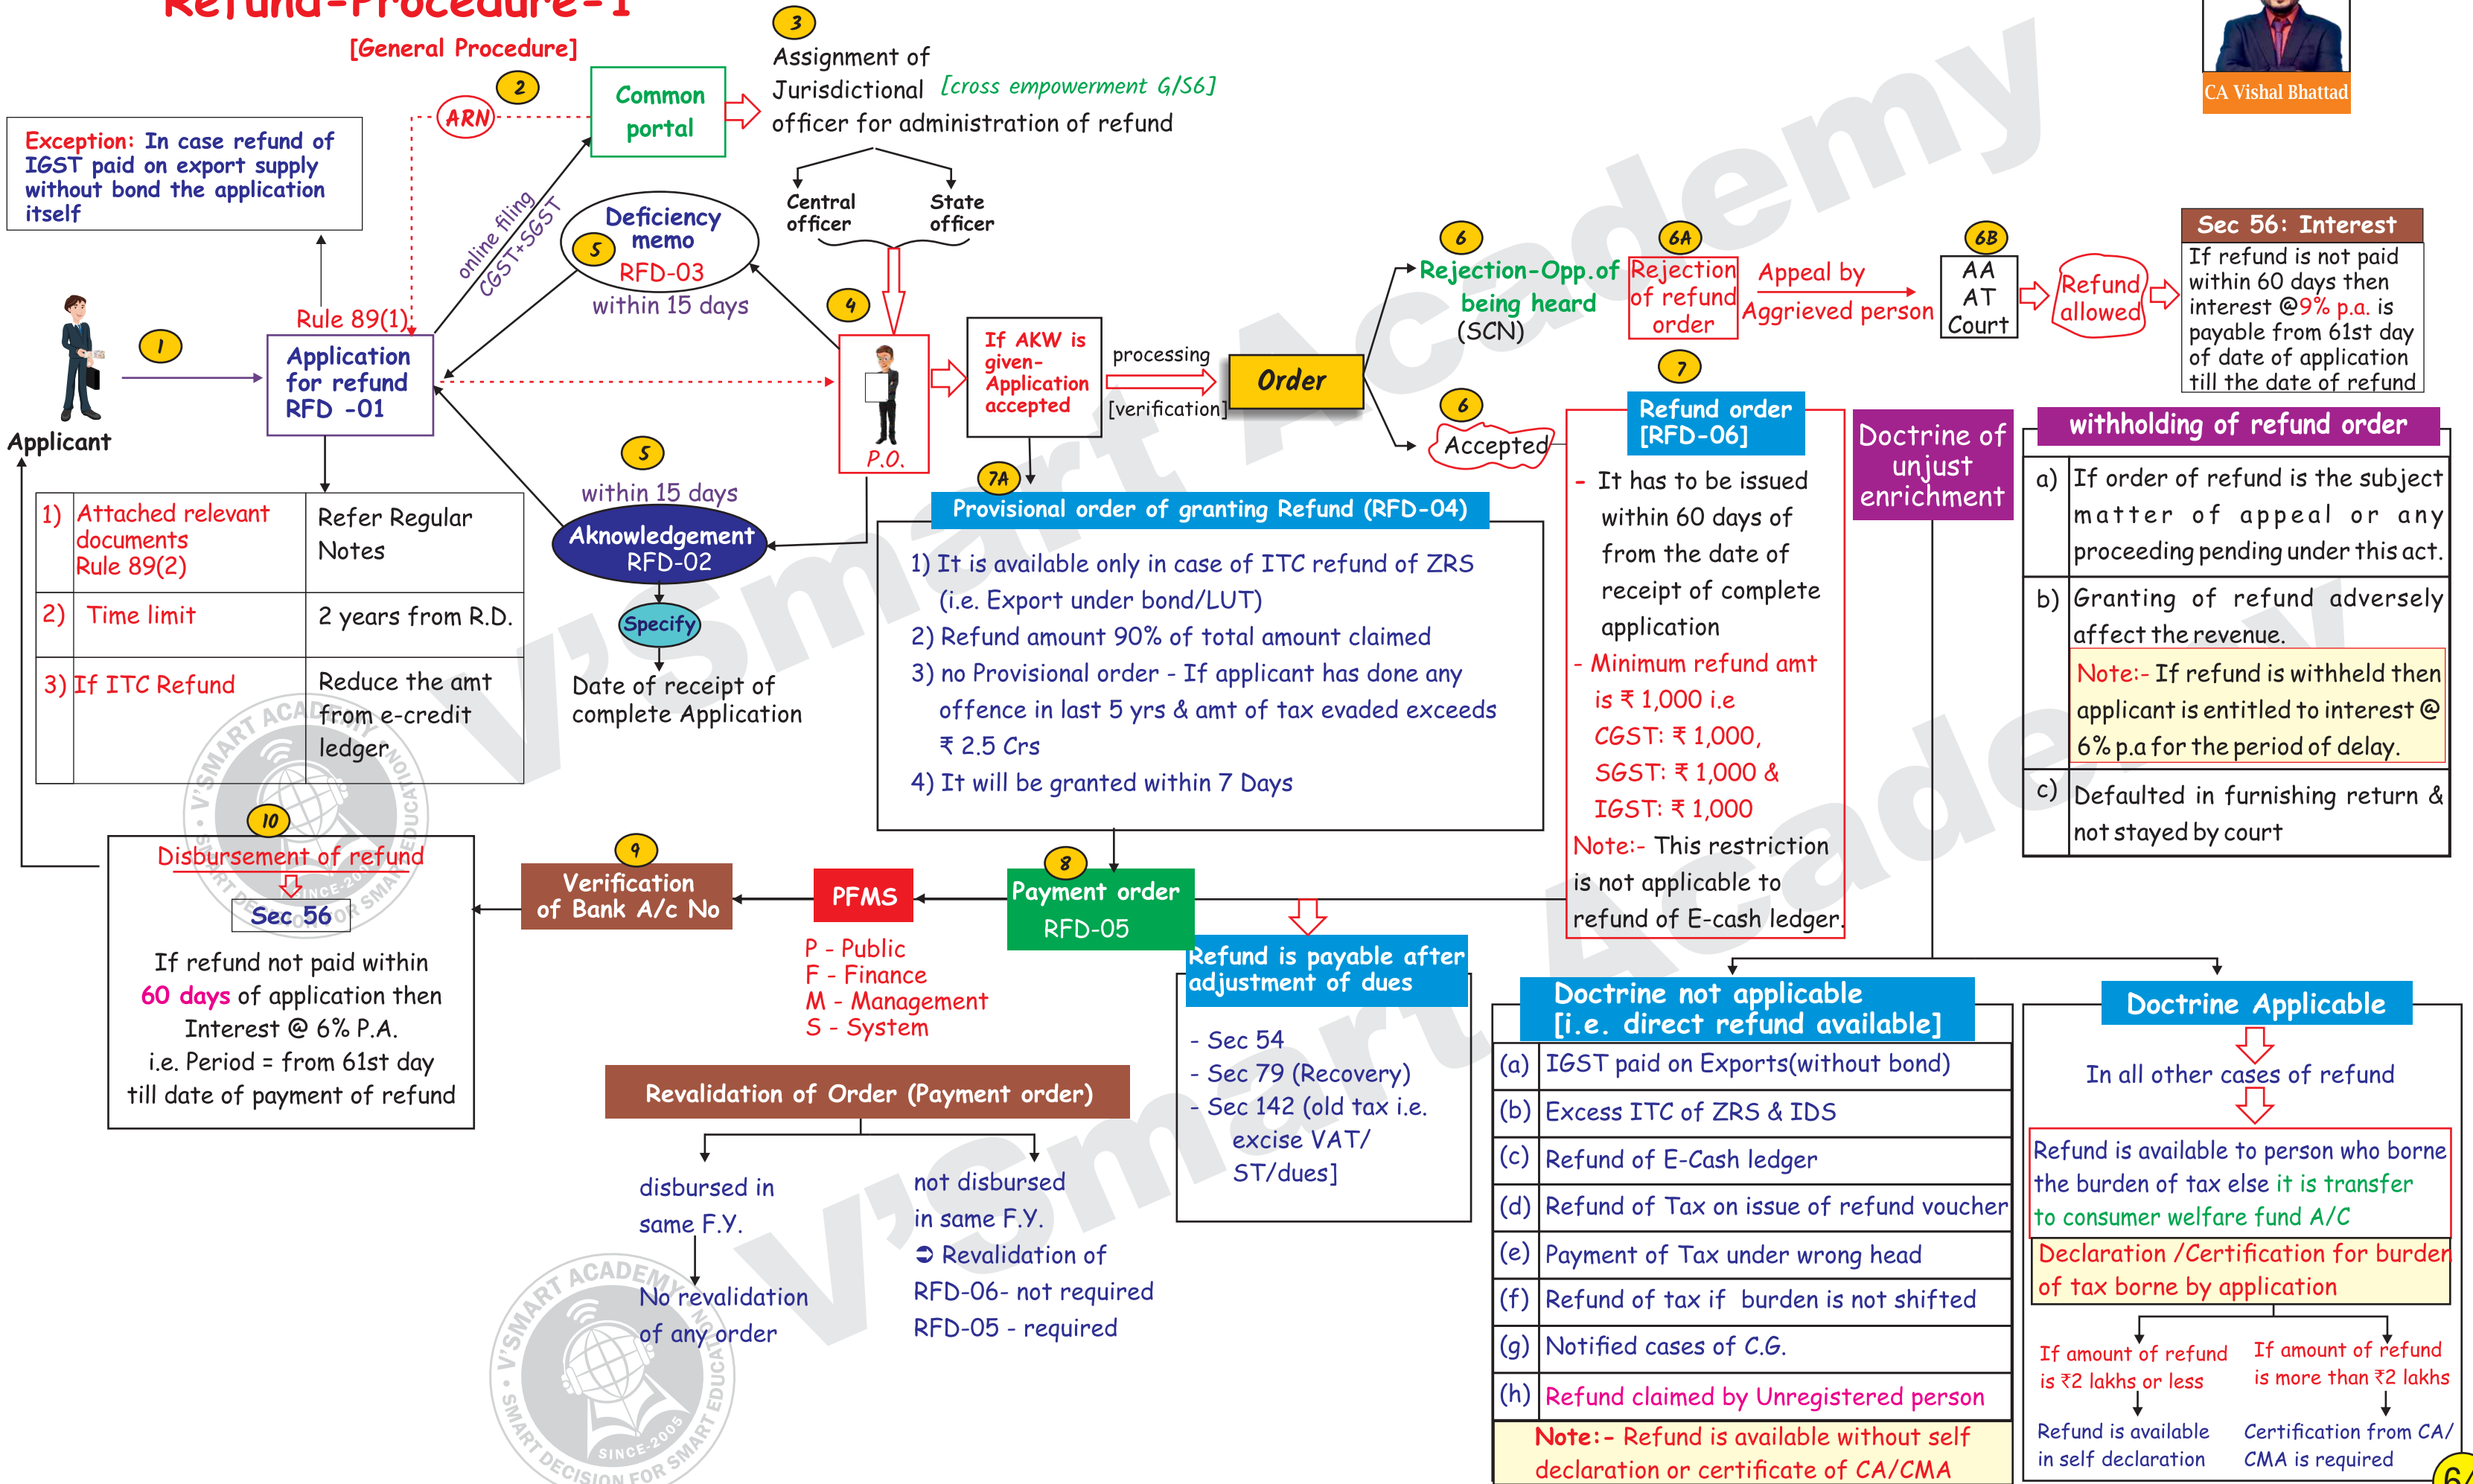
Refund-Procedure-I
[General Procedure]

CA Vishal Bhattad

Exception: In case refund of IGST paid on export supply without bond the application itself

2 ARN
Common portal
3 Assignment of Jurisdictional [cross empowerment G/S6] officer for administration of refund
Central officer
State officer

online filing CGST+SGST

5 Deficiency memo RFD-03 within 15 days

Rule 89(1)
1
Applicant
Application for refund RFD -01

4
P.O.

If AKW is given- Application accepted
processing
[verification]
Order

6 Rejection-Opp.of being heard (SCN)
6A Rejection of refund order
Appeal by Aggrieved person
6B AA AT Court
Refund allowed

Sec 56: Interest
If refund is not paid within 60 days then interest @9% p.a. is payable from 61st day of date of application till the date of refund

6 Accepted
7 Refund order [RFD-06]
- It has to be issued within 60 days of from the date of receipt of complete application
- Minimum refund amt is ₹ 1,000 i.e CGST: ₹ 1,000, SGST: ₹ 1,000 & IGST: ₹ 1,000
Note:- This restriction is not applicable to refund of E-cash ledger.

Doctrine of unjust enrichment

withholding of refund order
| a) | If order of refund is the subject matter of appeal or any proceeding pending under this act. |
|---|---|
| b) | Granting of refund adversely affect the revenue. Note:- If refund is withheld then applicant is entitled to interest @ 6% p.a for the period of delay. |
| c) | Defaulted in furnishing return & not stayed by court |

| 1) Attached relevant documents Rule 89(2) | Refer Regular Notes |
|---|---|
| 2) Time limit | 2 years from R.D. |
| 3) If ITC Refund | Reduce the amt from e-credit ledger |

5 within 15 days
Aknowledgement RFD-02
Specify
Date of receipt of complete Application

7A Provisional order of granting Refund (RFD-04)
1) It is available only in case of ITC refund of ZRS (i.e. Export under bond/LUT)
2) Refund amount 90% of total amount claimed
3) no Provisional order - If applicant has done any offence in last 5 yrs & amt of tax evaded exceeds ₹ 2.5 Crs
4) It will be granted within 7 Days

10 Disbursement of refund
Sec 56
If refund not paid within 60 days of application then Interest @ 6% P.A. i.e. Period = from 61st day till date of payment of refund

9 Verification of Bank A/c No
PFMS
P - Public
F - Finance
M - Management
S - System

8 Payment order RFD-05

Refund is payable after adjustment of dues
- Sec 54
- Sec 79 (Recovery)
- Sec 142 (old tax i.e. excise VAT/ ST/dues]

Revalidation of Order (Payment order)
disbursed in same F.Y.
No revalidation of any order
not disbursed in same F.Y.
➲ Revalidation of RFD-06- not required RFD-05 - required

Doctrine not applicable [i.e. direct refund available]
| (a) | IGST paid on Exports(without bond) |
|---|---|
| (b) | Excess ITC of ZRS & IDS |
| (c) | Refund of E-Cash ledger |
| (d) | Refund of Tax on issue of refund voucher |
| (e) | Payment of Tax under wrong head |
| (f) | Refund of tax if burden is not shifted |
| (g) | Notified cases of C.G. |
| (h) | Refund claimed by Unregistered person |
Note:- Refund is available without self declaration or certificate of CA/CMA

Doctrine Applicable
In all other cases of refund
Refund is available to person who borne the burden of tax else it is transfer to consumer welfare fund A/C
Declaration /Certification for burden of tax borne by application
If amount of refund is ₹2 lakhs or less
Refund is available in self declaration
If amount of refund is more than ₹2 lakhs
Certification from CA/ CMA is required

V'Smart Academy